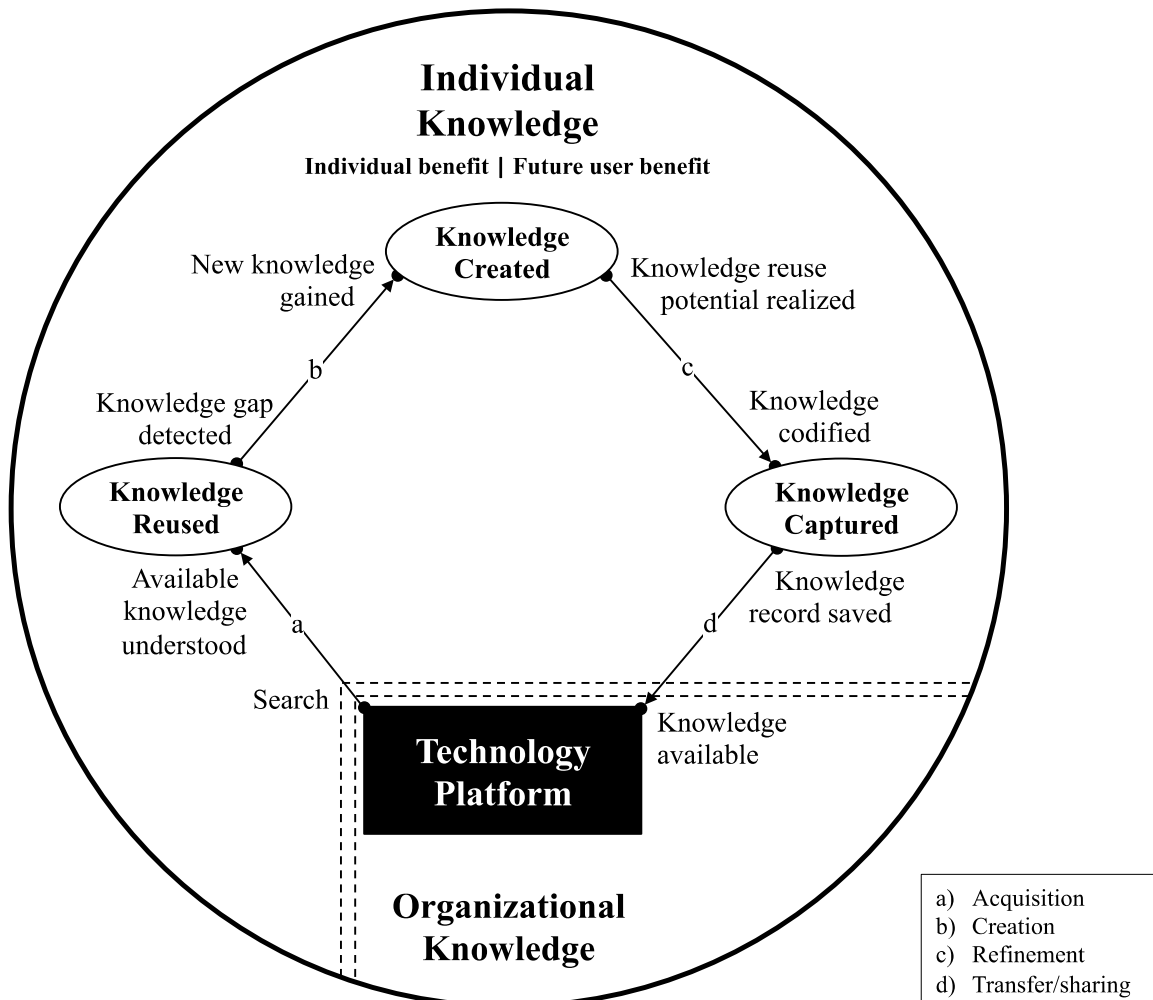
Individual Knowledge

Individual benefit | Future user benefit

Knowledge Created

New knowledge gained

Knowledge reuse potential realized

b

c

Knowledge gap detected

Knowledge codified

Knowledge Reused

Knowledge Captured

Available knowledge understood

Knowledge record saved

a

d

Search

Knowledge available

Technology Platform

Organizational Knowledge

a) Acquisition
b) Creation
c) Refinement
d) Transfer/sharing